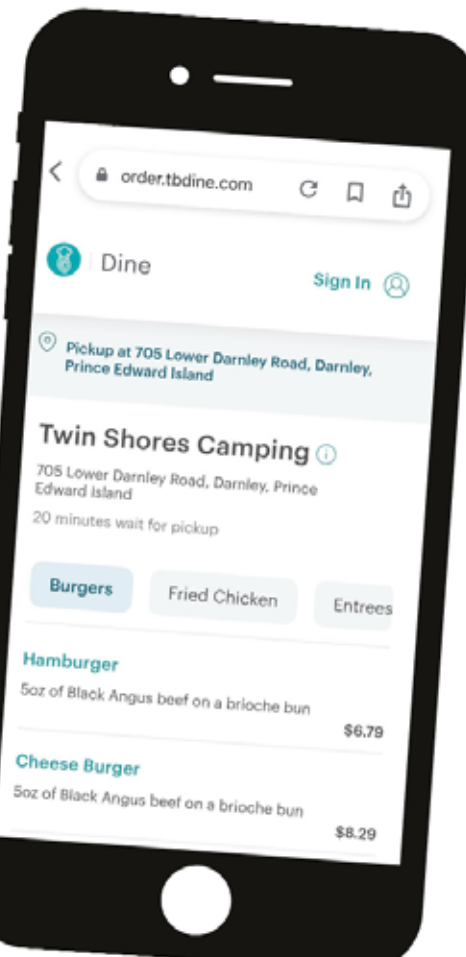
order.tbdine.com

Dine

Sign In

Pickup at 705 Lower Darnley Road, Darnley, Prince Edward Island

Twin Shores Camping

705 Lower Darnley Road, Darnley, Prince Edward Island

20 minutes wait for pickup

Burgers

Fried Chicken

Entrees

Hamburger

5oz of Black Angus beef on a brioche bun

$6.79

Cheese Burger

5oz of Black Angus beef on a brioche bun

$8.29